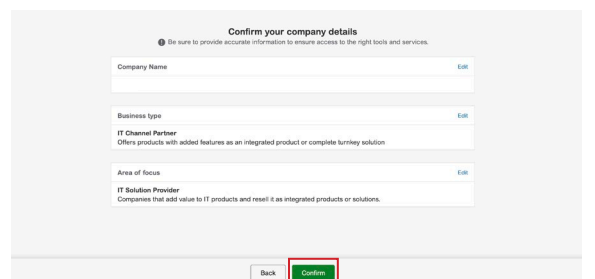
Confirm your company details

Be sure to provide accurate information to ensure access to the right tools and services.

Company Name

Edit

Business type

Edit

IT Channel Partner
Offers products with added features as an integrated product or complete turnkey solution

Area of focus

Edit

IT Solution Provider
Companies that add value to IT products and resell it as integrated products or solutions.

Back

Confirm